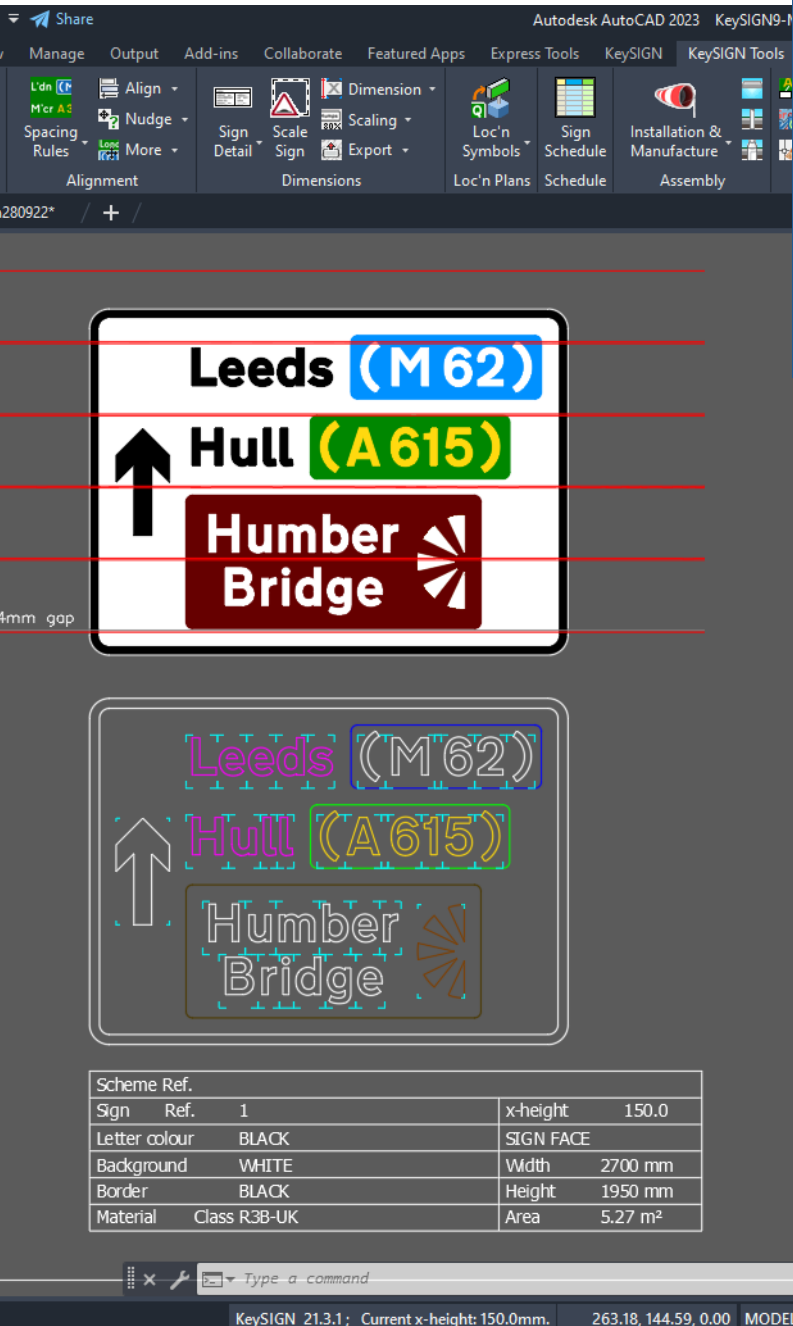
Share

Autodesk AutoCAD 2023 KeySIGN9-N

Manage Output Add-ins Collaborate Featured Apps Express Tools KeySIGN KeySIGN Tools

L'dn M'cr A3 Spacing Rules Align Nudge Lond More Alignment

Sign Detail Scale Sign Dimension Scaling Export Dimensions

Loc'n Symbols Loc'n Plans

Sign Schedule Schedule

Installation & Manufacture Assembly

280922* +

Leeds (M 62)

Hull (A 615)

Humber Bridge

4mm gap

Leeds (M 62)

Hull (A 615)

Humber Bridge

| Scheme Ref. | | | |
|---|---|---|---|
| Sign Ref. | 1 | x-height | 150.0 |
| Letter colour | BLACK | SIGN FACE | |
| Background | WHITE | Width | 2700 mm |
| Border | BLACK | Height | 1950 mm |
| Material | Class R3B-UK | Area | 5.27 m² |

Type a command

KeySIGN 21.3.1 ; Current x-height: 150.0mm. 263.18, 144.59, 0.00 MODEL